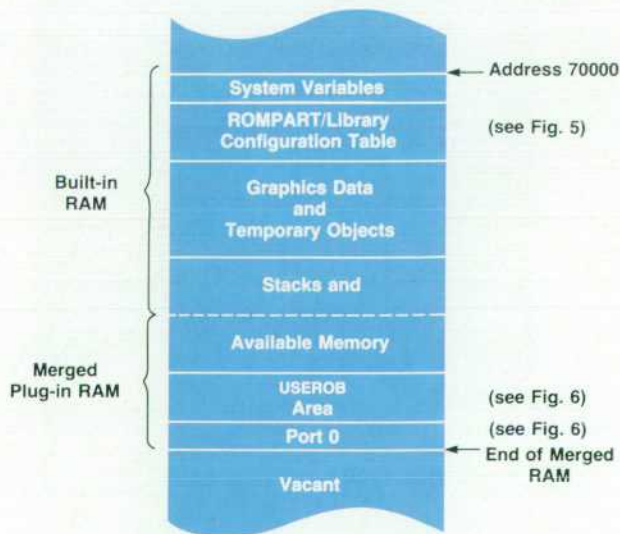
Address 70000

System Variables

ROMPART/Library Configuration Table

(see Fig. 5)

Built-in RAM

Graphics Data and Temporary Objects

Stacks and

Merged Plug-in RAM

Available Memory

USEROB Area

(see Fig. 6)

Port 0

(see Fig. 6)

End of Merged RAM

Vacant